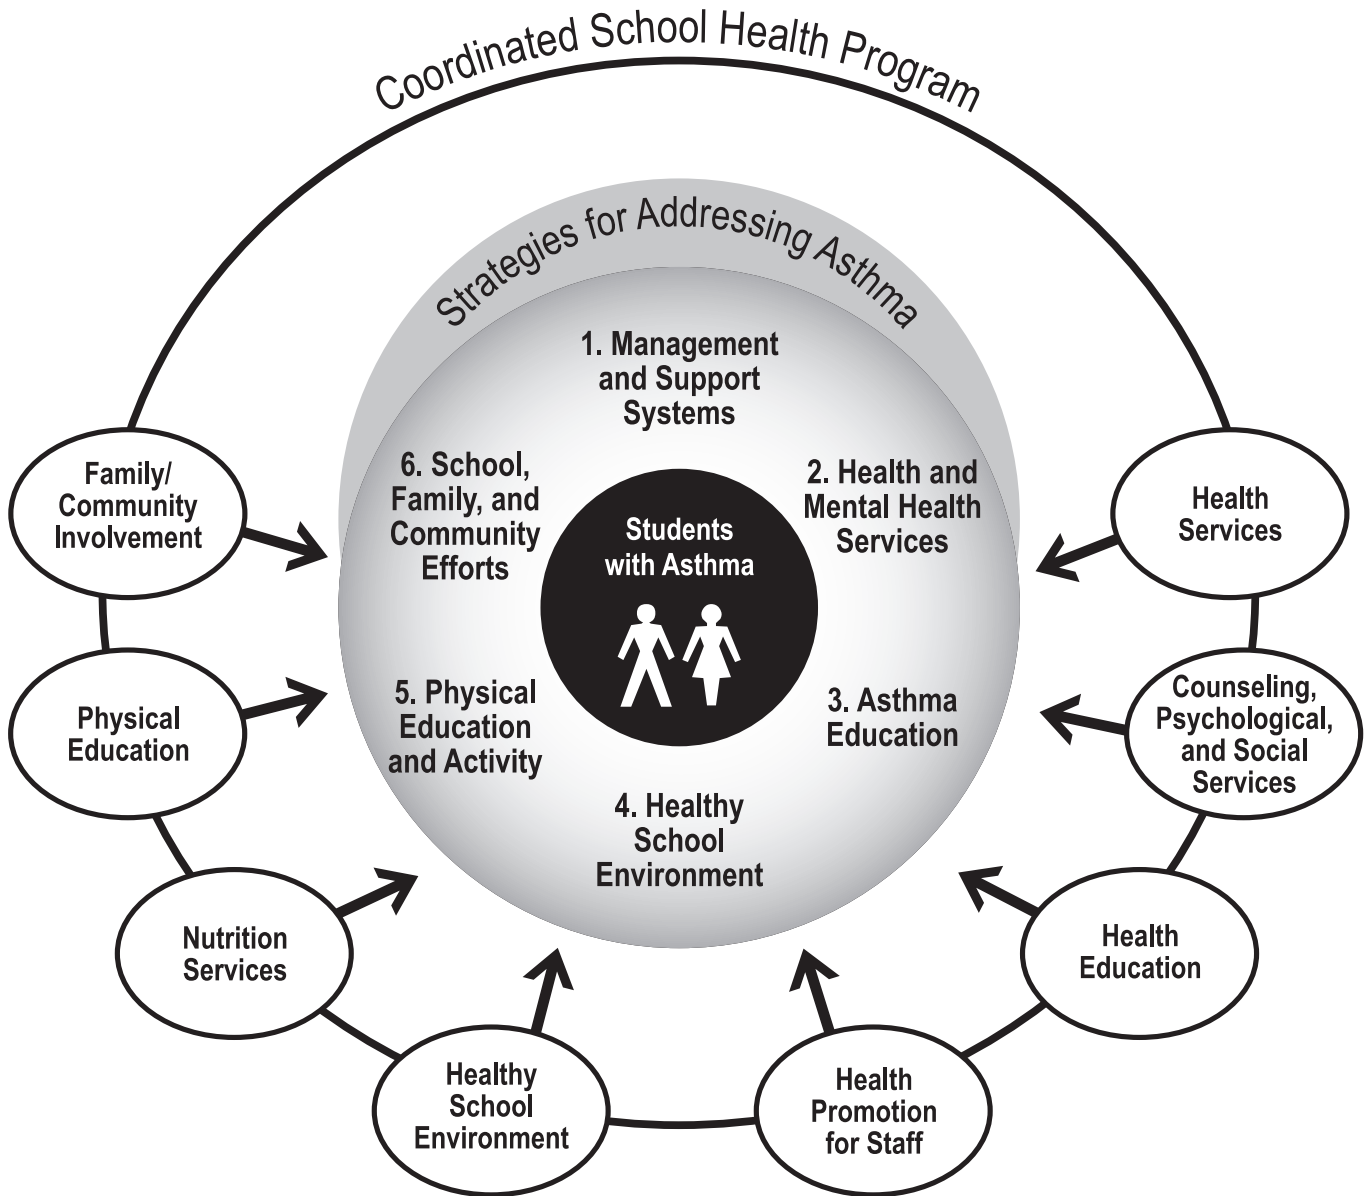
Coordinated School Health Program

Strategies for Addressing Asthma

1. Management and Support Systems

2. Health and Mental Health Services

3. Asthma Education

4. Healthy School Environment

5. Physical Education and Activity

6. School, Family, and Community Efforts

Students with Asthma

Family/ Community Involvement

Physical Education

Nutrition Services

Healthy School Environment

Health Promotion for Staff

Health Education

Counseling, Psychological, and Social Services

Health Services